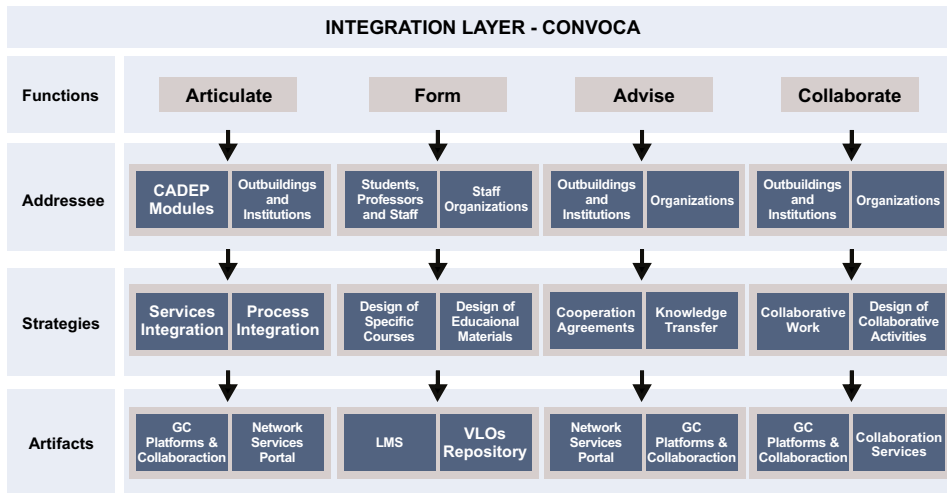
INTEGRATION LAYER - CONVOCA

Functions

Articulate

Form

Advise

Collaborate

Addressee

CADEP Modules

Outbuildings and Institutions

Students, Professors and Staff

Staff Organizations

Outbuildings and Institutions

Organizations

Outbuildings and Institutions

Organizations

Strategies

Services Integration

Process Integration

Design of Specific Courses

Design of Educaional Materials

Cooperation Agreements

Knowledge Transfer

Collaborative Work

Design of Collaborative Activities

Artifacts

GC Platforms & Collaboraction

Network Services Portal

LMS

VLOs Repository

Network Services Portal

GC Platforms & Collaboraction

GC Platforms & Collaboraction

Collaboration Services